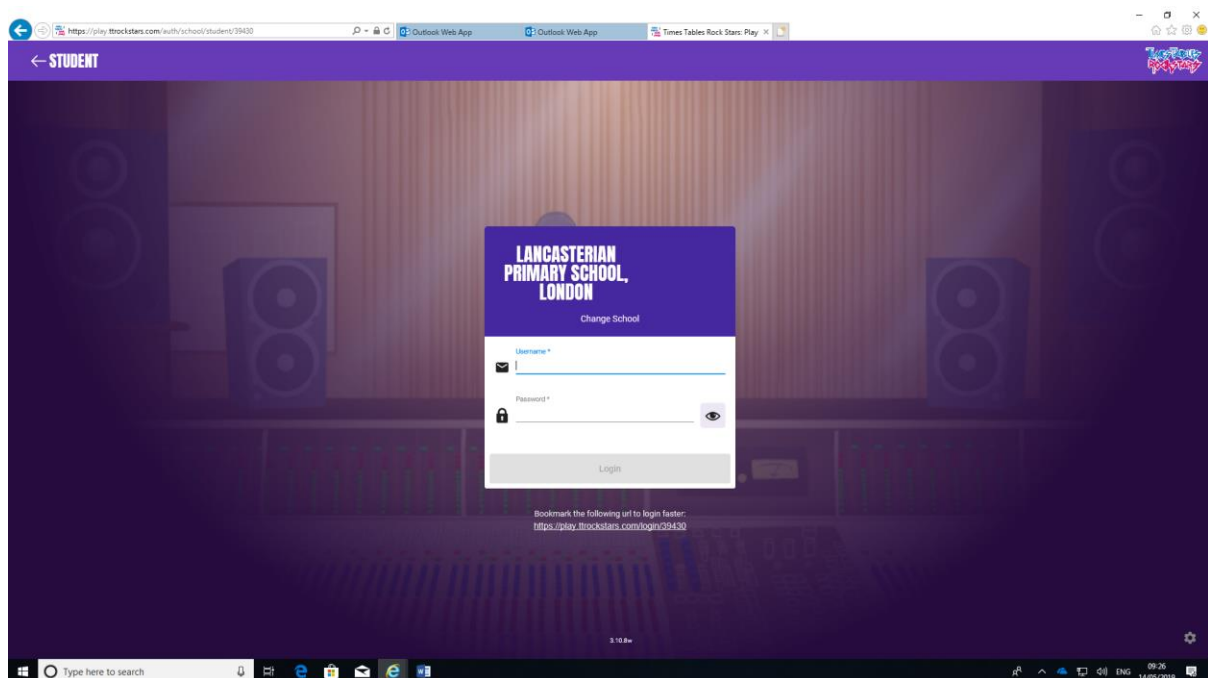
https://play.ttrockstars.com/auth/school/student/39430

Outlook Web App

Outlook Web App

Times Tables Rock Stars: Play

← STUDENT

Times Tables Rock Stars

LANCASTERIAN PRIMARY SCHOOL, LONDON

Change School

Username *

Password *

Login

Bookmark the following url to login faster:
https://play.ttrockstars.com/login/39430

3.10.8w

Type here to search

ENG

09:26
14/05/2019